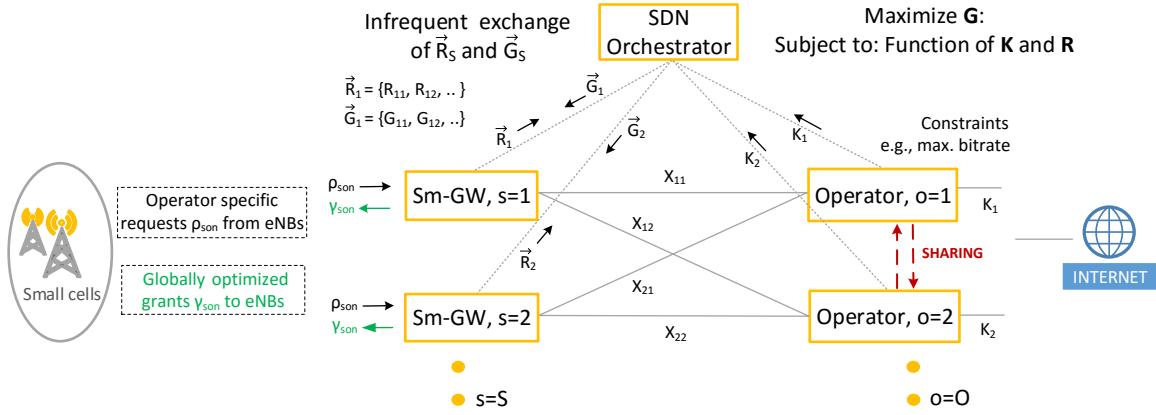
Infrequent exchange of $\vec{R}_S$ and $\vec{G}_S$

SDN Orchestrator

Maximize **G**:
Subject to: Function of **K** and **R**

$\vec{R}_1 = \{R_{11}, R_{12}, ..\}$
$\vec{G}_1 = \{G_{11}, G_{12}, ..\}$

$\vec{G}_1$

$\vec{R}_1$

$\vec{G}_2$

$K_2$

$K_1$

Constraints e.g., max. bitrate

Operator specific requests $\rho_{son}$ from eNBs

Globally optimized grants $\gamma_{son}$ to eNBs

Small cells

$\rho_{son}$
$\gamma_{son}$

Sm-GW, s=1

$X_{11}$

$X_{12}$

Operator, o=1

$K_1$

SHARING

INTERNET

$\vec{R}_2$

$X_{21}$

$\rho_{son}$
$\gamma_{son}$

Sm-GW, s=2

$X_{22}$

Operator, o=2

$K_2$

s=S

o=O